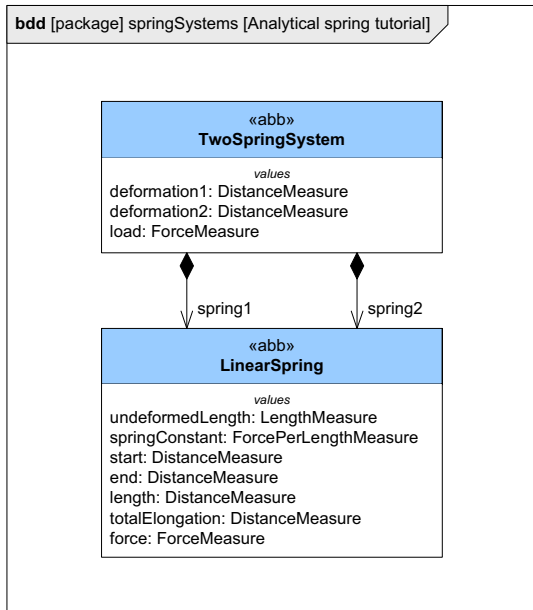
**bdd** [package] springSystems [Analytical spring tutorial]

«abb»
**TwoSpringSystem**

*values*
deformation1: DistanceMeasure
deformation2: DistanceMeasure
load: ForceMeasure

spring1

spring2

«abb»
**LinearSpring**

*values*
undeformedLength: LengthMeasure
springConstant: ForcePerLengthMeasure
start: DistanceMeasure
end: DistanceMeasure
length: DistanceMeasure
totalElongation: DistanceMeasure
force: ForceMeasure